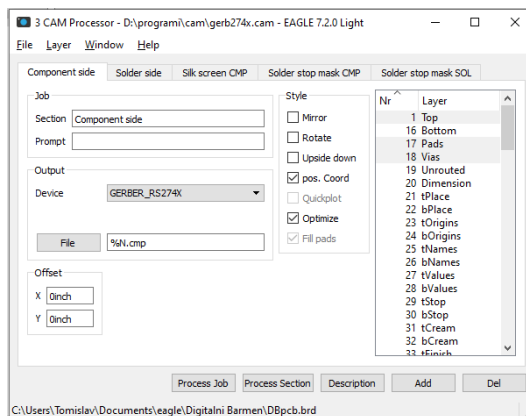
3 CAM Processor - D:\programi\cam\gerb274x.cam - EAGLE 7.2.0 Light

File Layer Window Help

Component side | Solder side | Silk screen CMP | Solder stop mask CMP | Solder stop mask SOL

Job
Section Component side
Prompt

Output
Device GERBER_RS274X
File %N.cmp

Offset
X 0inch
Y 0inch

Style
Mirror
Rotate
Upside down
pos. Coord
Quickplot
Optimize
Fill pads

| Nr | Layer |
|---|---|
| 1 | Top |
| 16 | Bottom |
| 17 | Pads |
| 18 | Vias |
| 19 | Unrouted |
| 20 | Dimension |
| 21 | tPlace |
| 22 | bPlace |
| 23 | tOrigins |
| 24 | bOrigins |
| 25 | tNames |
| 26 | bNames |
| 27 | tValues |
| 28 | bValues |
| 29 | tStop |
| 30 | bStop |
| 31 | tCream |
| 32 | bCream |
| 33 | tFinish |

Process Job | Process Section | Description | Add | Del

C:\Users\Tomislav\Documents\eagle\Digitalni Barmen\DBpcb.brd